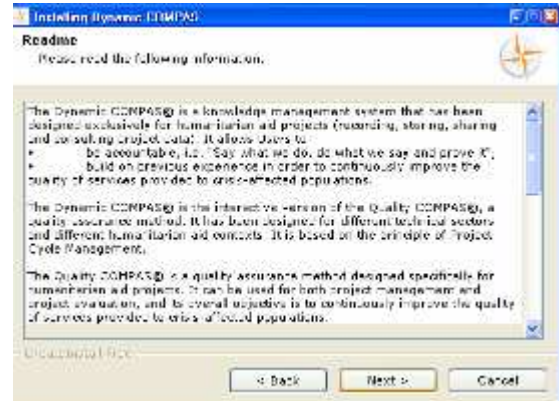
Installing Dynamic COMPAS

Readme

Please read the following information.

The Dynamic COMPAS® is a knowledge management system that has been designed exclusively for humanitarian aid projects (recording, storing, sharing and consulting project data). It allows users to:
• be accountable, i.e. "Say what we do, do what we say and prove it",
• build on previous experience in order to continuously improve the quality of services provided to crisis-affected populations.

The Dynamic COMPAS® is the interactive version of the Quality COMPAS®, a quality assurance method. It has been designed for different technical sectors and different humanitarian aid contexts. It is based on the principle of Project Cycle Management.

The Quality COMPAS® is a quality assurance method designed specifically for humanitarian aid projects. It can be used for both project management and project evaluation, and its overall objective is to continuously improve the quality of services provided to crisis-affected populations.

Nullsoft Install System

< Back Next > Cancel